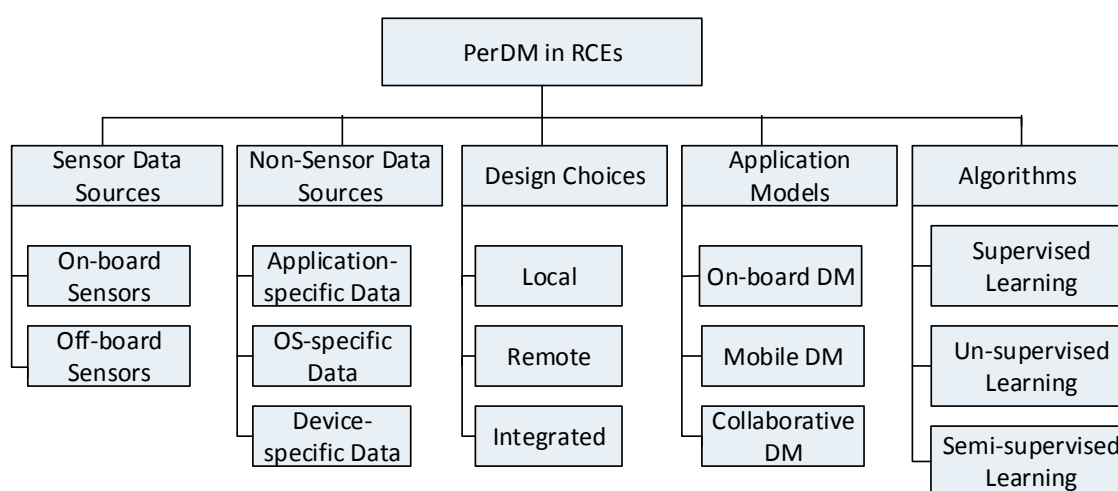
PerDM in RCEs

Sensor Data Sources

On-board Sensors

Off-board Sensors

Non-Sensor Data Sources

Application-specific Data

OS-specific Data

Device-specific Data

Design Choices

Local

Remote

Integrated

Application Models

On-board DM

Mobile DM

Collaborative DM

Algorithms

Supervised Learning

Un-supervised Learning

Semi-supervised Learning